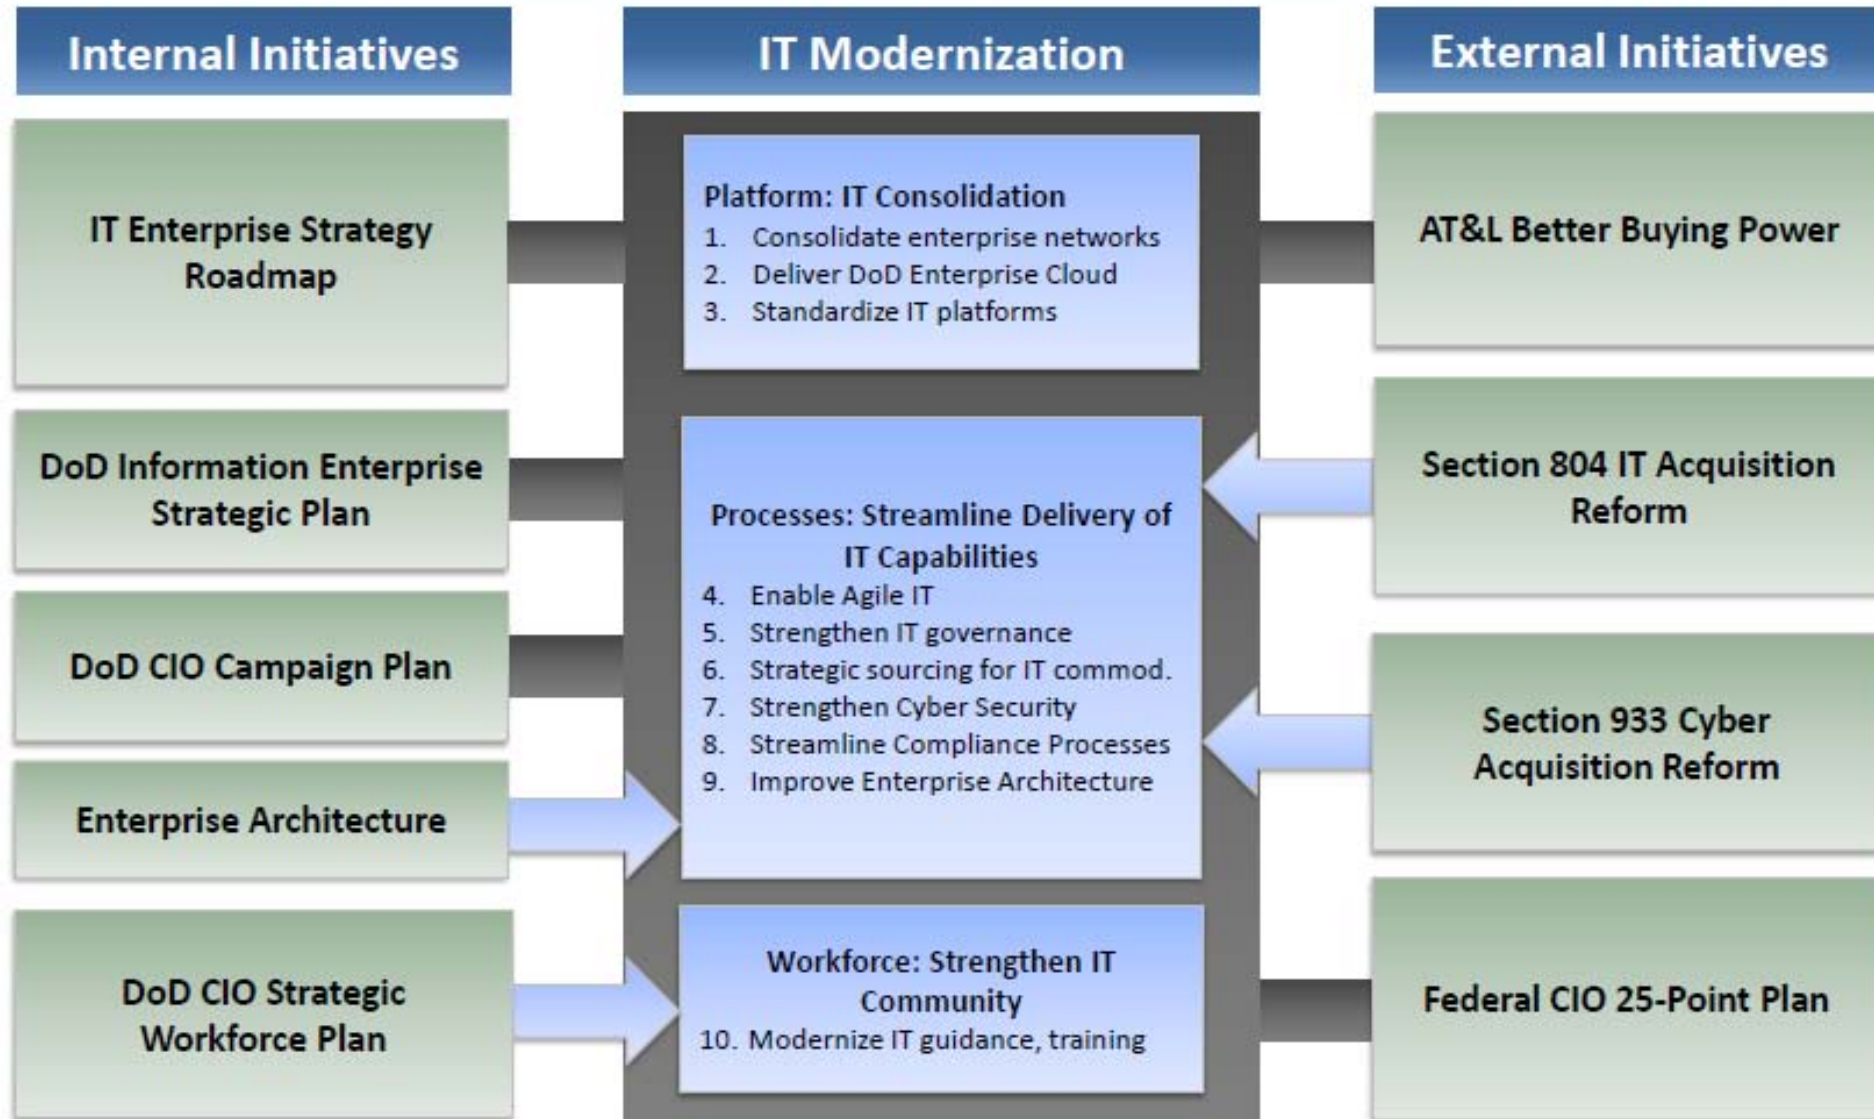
Internal Initiatives

IT Enterprise Strategy Roadmap

DoD Information Enterprise Strategic Plan

DoD CIO Campaign Plan

Enterprise Architecture

DoD CIO Strategic Workforce Plan

IT Modernization

Platform: IT Consolidation
1. Consolidate enterprise networks
2. Deliver DoD Enterprise Cloud
3. Standardize IT platforms

Processes: Streamline Delivery of IT Capabilities
4. Enable Agile IT
5. Strengthen IT governance
6. Strategic sourcing for IT commod.
7. Strengthen Cyber Security
8. Streamline Compliance Processes
9. Improve Enterprise Architecture

Workforce: Strengthen IT Community
10. Modernize IT guidance, training

External Initiatives

AT&L Better Buying Power

Section 804 IT Acquisition Reform

Section 933 Cyber Acquisition Reform

Federal CIO 25-Point Plan